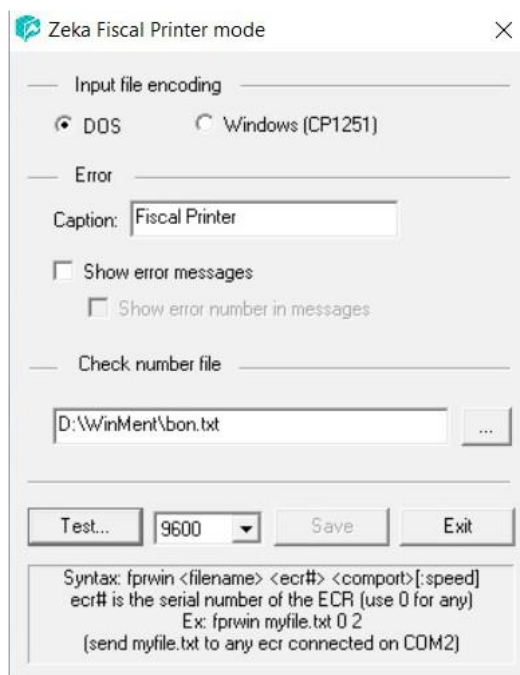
Zeka Fiscal Printer mode

×

Input file encoding

DOS

Windows (CP1251)

Error

Caption: Fiscal Printer

Show error messages

Show error number in messages

Check number file

D:\WinMent\bon.txt

...

Test...

9600

Save

Exit

Syntax: fprwin <filename> <ecr#> <comport>[:speed]
ecr# is the serial number of the ECR (use 0 for any)
Ex: fprwin myfile.txt 0 2
(send myfile.txt to any ecr connected on COM2)